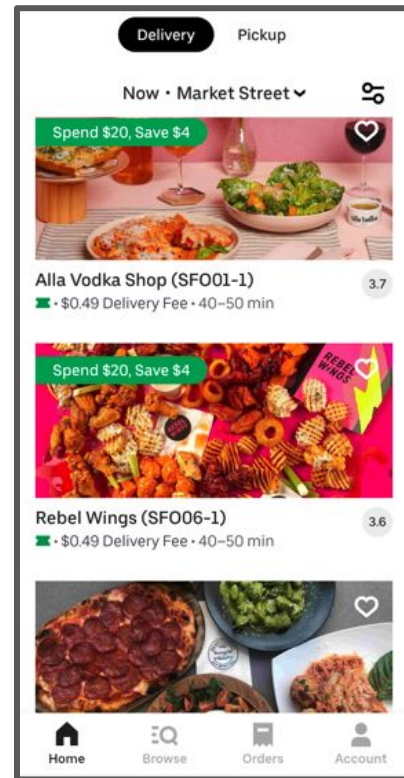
Delivery Pickup

Now • Market Street

Spend $20, Save $4

Alla Vodka Shop (SFO01-1)
3.7
• $0.49 Delivery Fee • 40–50 min

Spend $20, Save $4

REBEL WINGS

Rebel Wings (SFO06-1)
3.6
• $0.49 Delivery Fee • 40–50 min

Home Browse Orders Account